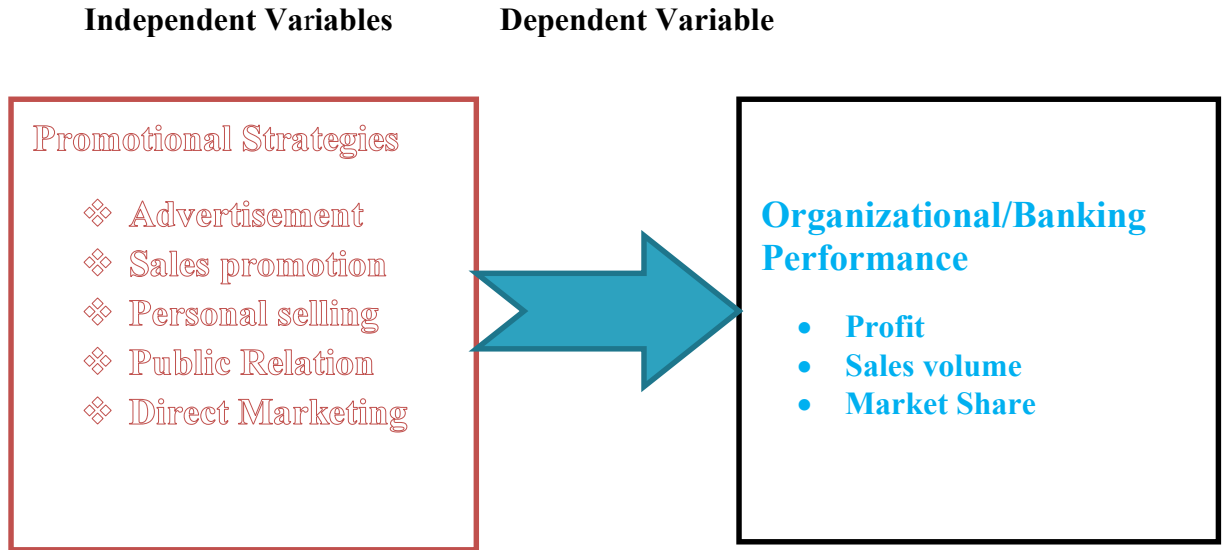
Independent Variables Dependent Variable

Promotional Strategies

- Advertisement
- Sales promotion
- Personal selling
- Public Relation
- Direct Marketing

Organizational/Banking Performance

- Profit
- Sales volume
- Market Share